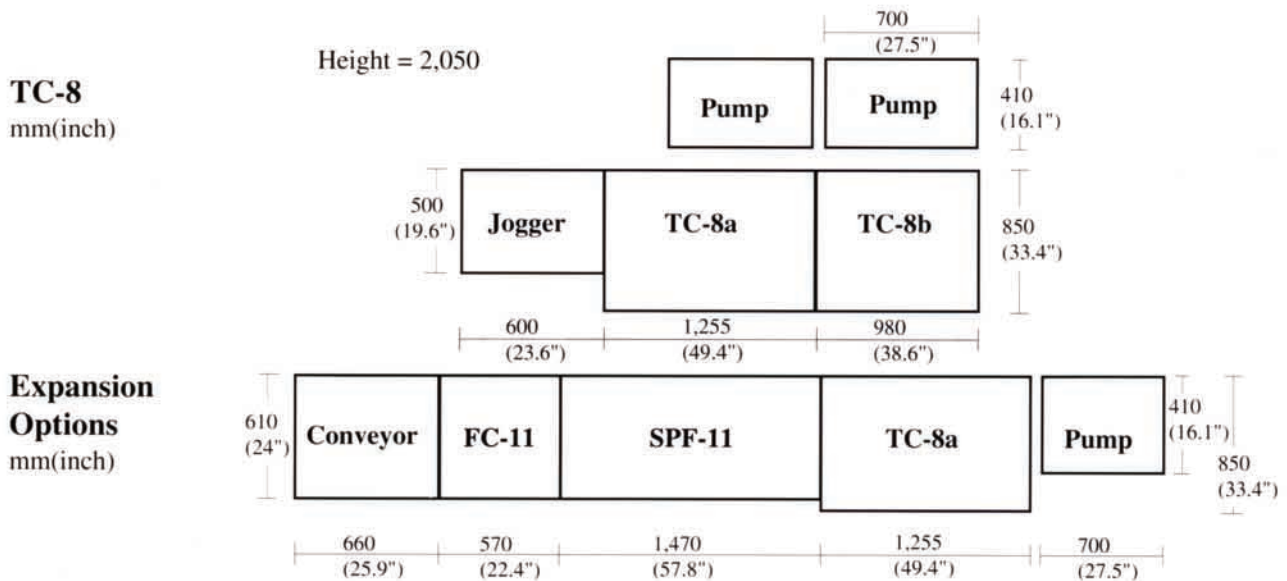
TC-8
mm(inch)

Height = 2,050

700
(27.5")

Pump

Pump

410
(16.1")

500
(19.6")

Jogger

TC-8a

TC-8b

850
(33.4")

600
(23.6")

1,255
(49.4")

980
(38.6")

Expansion Options
mm(inch)

610
(24")

Conveyor

FC-11

SPF-11

TC-8a

Pump

410
(16.1")

850
(33.4")

660
(25.9")

570
(22.4")

1,470
(57.8")

1,255
(49.4")

700
(27.5")